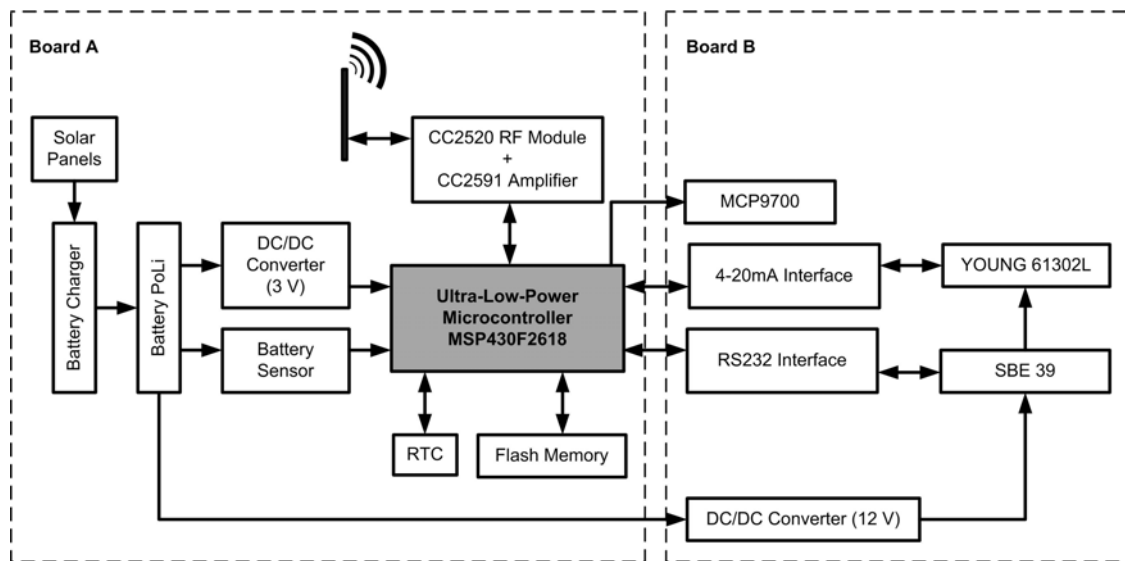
Board A

Board B

Solar Panels

Battery Charger

Battery PoLi

DC/DC Converter (3 V)

Battery Sensor

CC2520 RF Module + CC2591 Amplifier

Ultra-Low-Power Microcontroller MSP430F2618

RTC

Flash Memory

MCP9700

4-20mA Interface

YOUNG 61302L

RS232 Interface

SBE 39

DC/DC Converter (12 V)